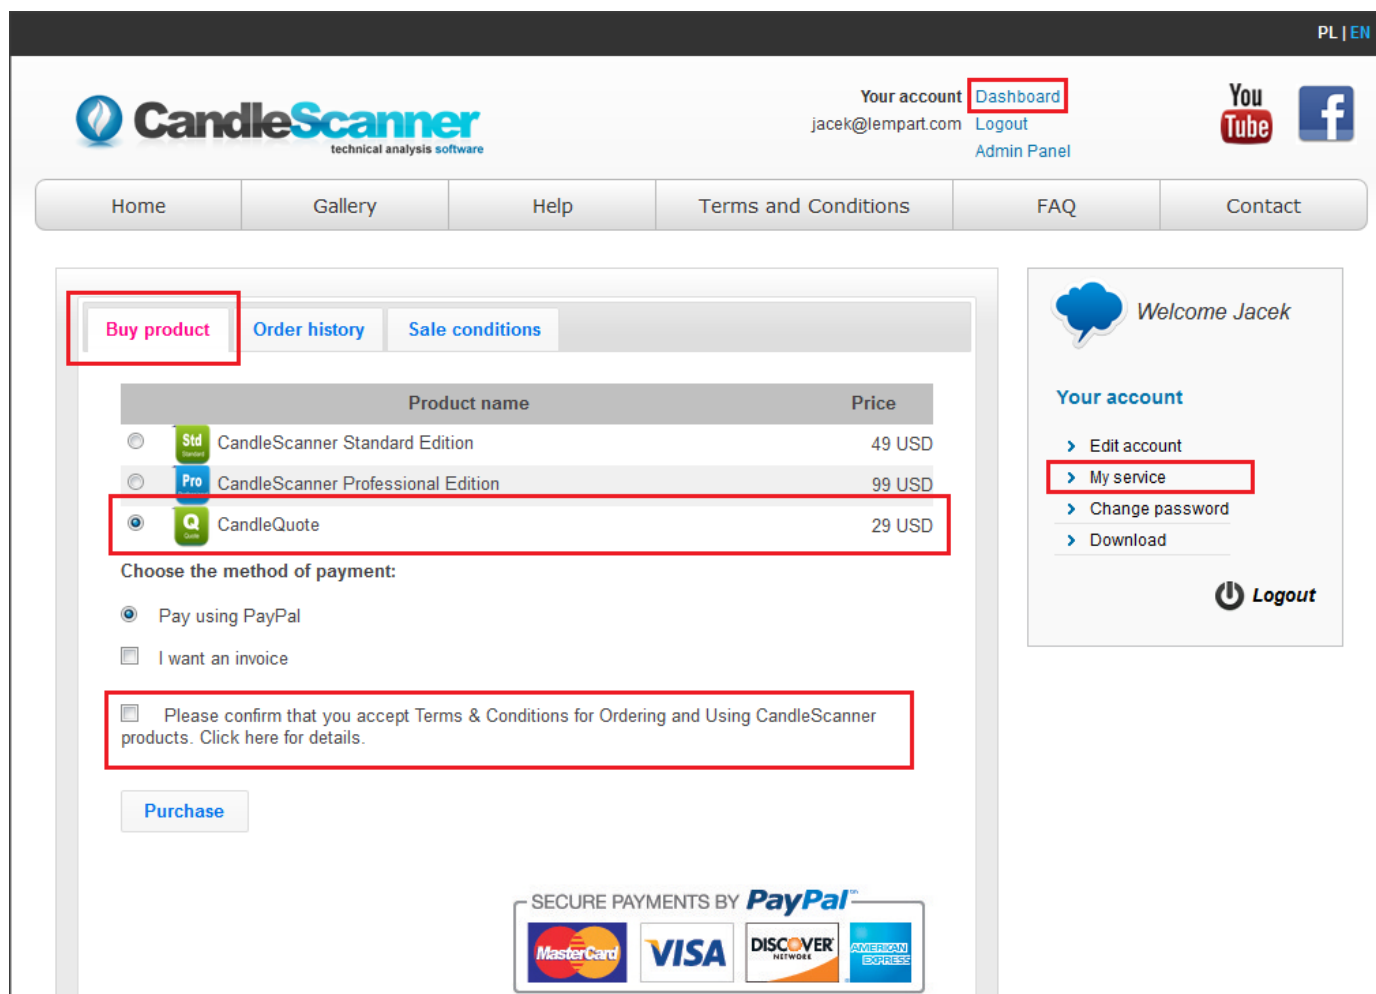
PL | EN

CandleScanner
technical analysis software

Your account Dashboard
jacek@lempart.com Logout
Admin Panel

You Tube

Home | Gallery | Help | Terms and Conditions | FAQ | Contact

Buy product | Order history | Sale conditions

| | Product name | Price |
|---|---|---|
| Std | CandleScanner Standard Edition | 49 USD |
| Pro | CandleScanner Professional Edition | 99 USD |
| Q | CandleQuote | 29 USD |

Choose the method of payment:

Pay using PayPal

I want an invoice

Please confirm that you accept Terms & Conditions for Ordering and Using CandleScanner products. Click here for details.

Purchase

SECURE PAYMENTS BY PayPal
MasterCard VISA DISCOVER NETWORK AMERICAN EXPRESS

Welcome Jacek

Your account

Edit account
My service
Change password
Download

Logout